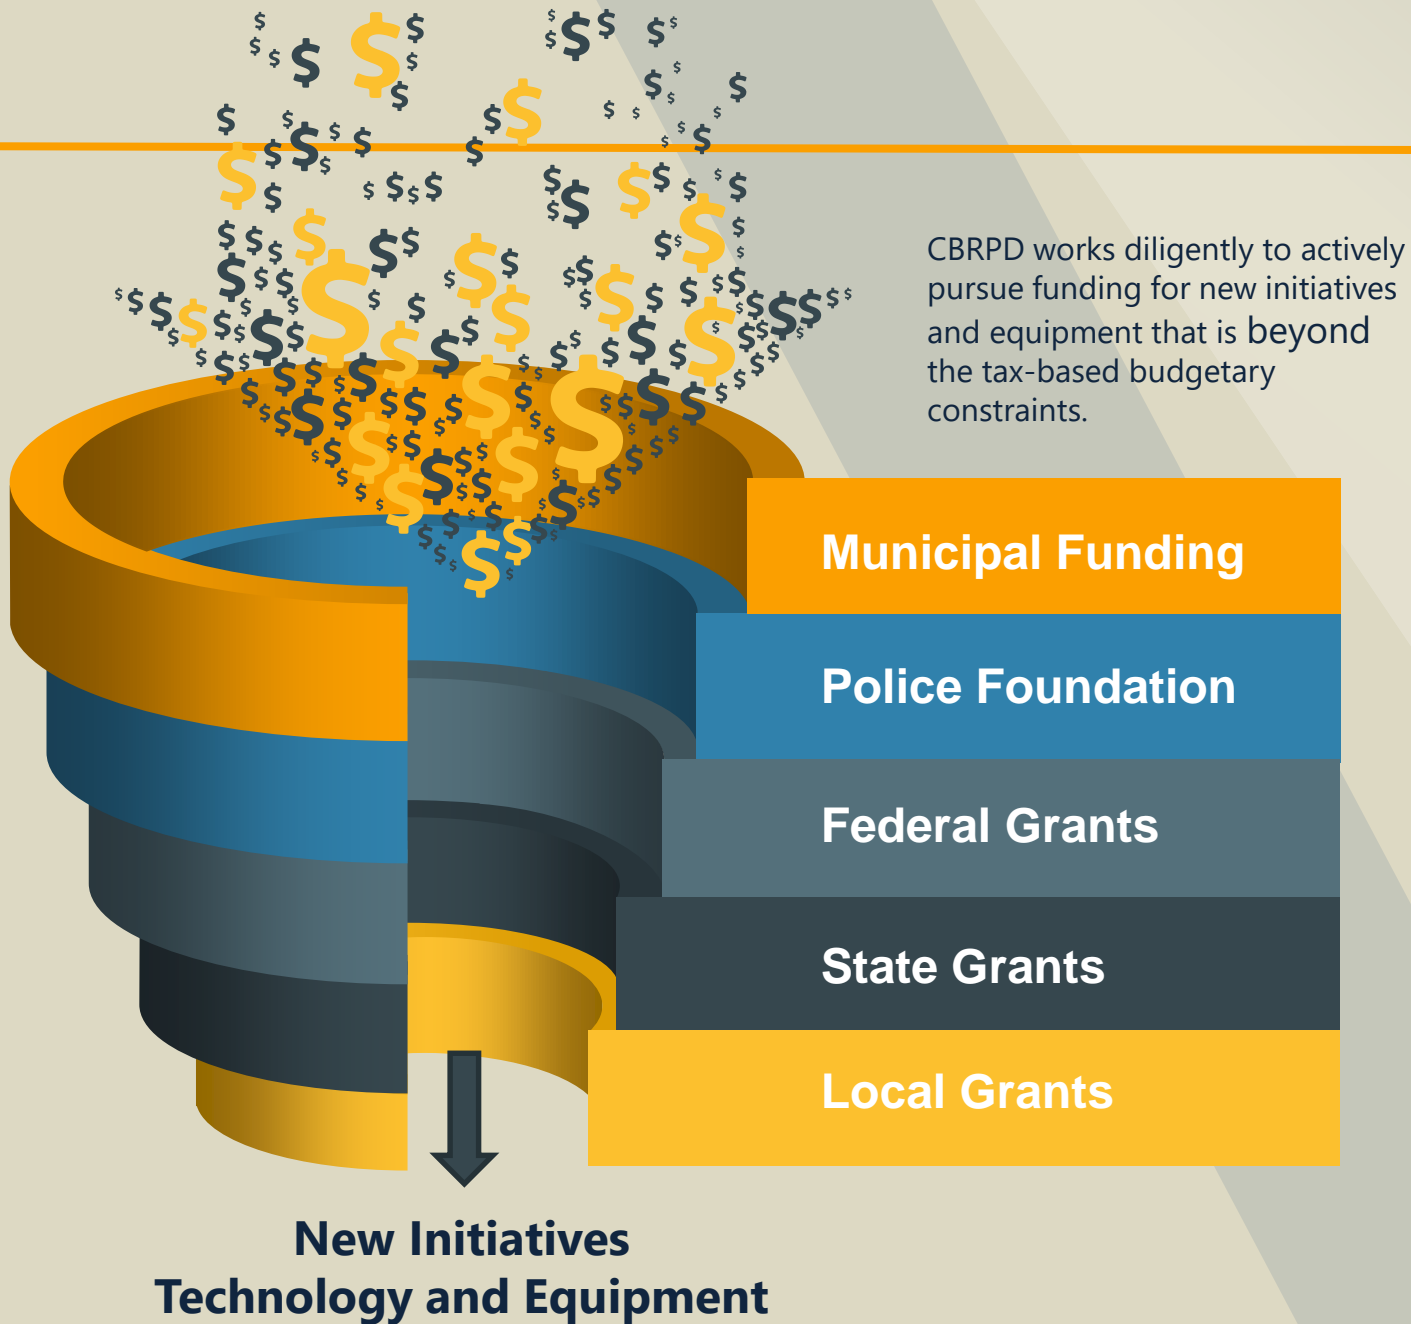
CBRPD works diligently to actively pursue funding for new initiatives and equipment that is beyond the tax-based budgetary constraints.

Municipal Funding

Police Foundation

Federal Grants

State Grants

Local Grants

New Initiatives
Technology and Equipment